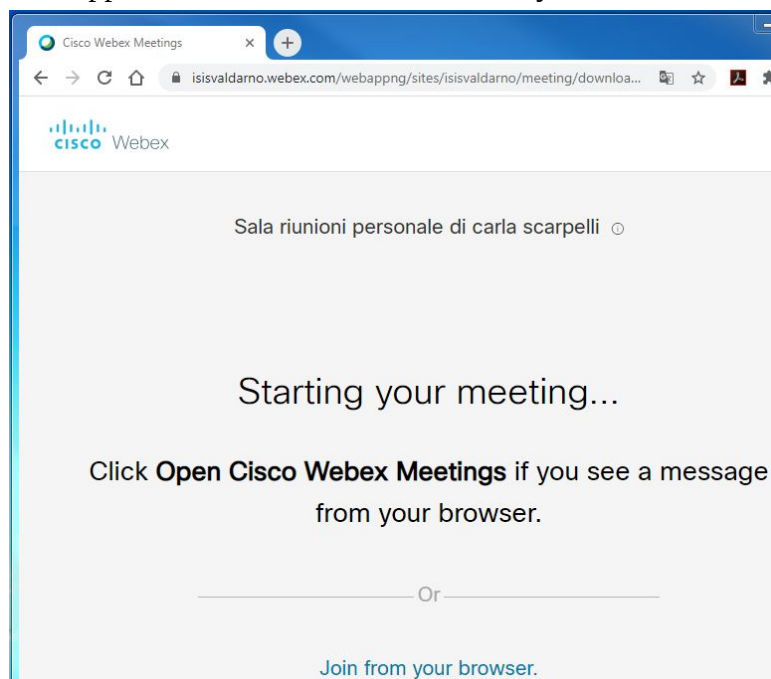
Cisco Webex Meetings
isisvaldarno.webex.com/webappng/sites/isisvaldarno/meeting/downloa...

cisco Webex

Sala riunioni personale di carla scarpelli

Starting your meeting...

Click **Open Cisco Webex Meetings** if you see a message from your browser.

Or

Join from your browser.